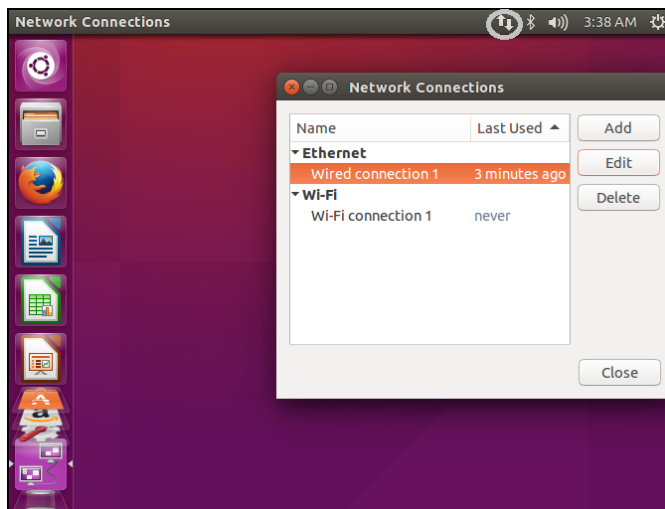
Network Connections

3:38 AM

Network Connections

| Name | Last Used |
|---|---|
| Ethernet | |
| Wired connection 1 | 3 minutes ago |
| Wi-Fi | |
| Wi-Fi connection 1 | never |

Add

Edit

Delete

Close